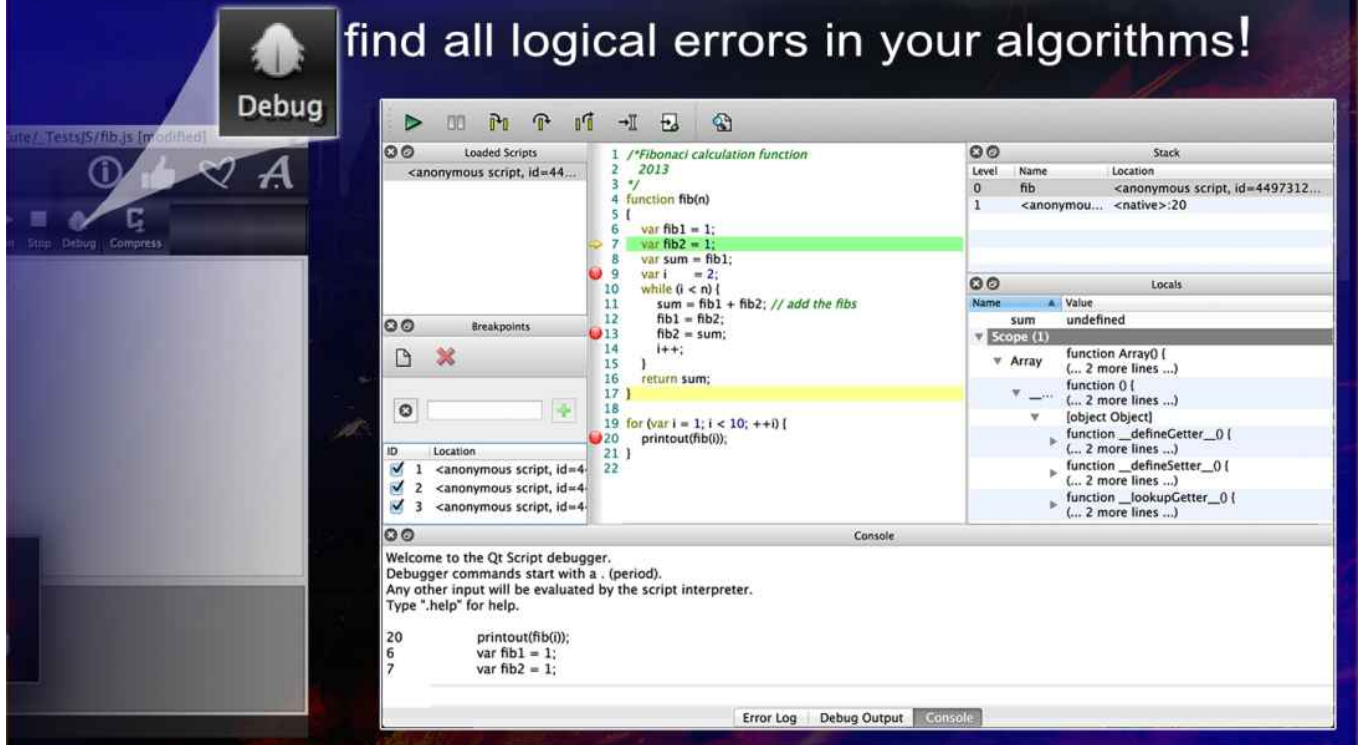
find all logical errors in your algorithms!

Debug

ute/_TestsJS/fib.js [modified]

Stop Debug Compress

Loaded Scripts
<anonymous script, id=44...

Breakpoints

| ID | Location |
|---|---|
| 1 | <anonymous script, id=4 |
| 2 | <anonymous script, id=4 |
| 3 | <anonymous script, id=4 |

1 /*Fibonaci calculation function
2 2013
3 */
4 function fib(n)
5 {
6 var fib1 = 1;
7 var fib2 = 1;
8 var sum = fib1;
9 var i = 2;
10 while (i < n) {
11 sum = fib1 + fib2; // add the fibs
12 fib1 = fib2;
13 fib2 = sum;
14 i++;
15 }
16 return sum;
17 }
18
19 for (var i = 1; i < 10; ++i) {
20 printout(fib(i));
21 }
22

Stack

| Level | Name | Location |
|---|---|---|
| 0 | fib | <anonymous script, id=4497312... |
| 1 | <anonymou... | <native>:20 |

Locals

| Name | Value |
|---|---|
| sum | undefined |
| Scope (1) | |
| Array | function Array() { (... 2 more lines ...) |
| __... | function () { (... 2 more lines ...) |
| | [object Object] |
| | function __defineGetter__() { (... 2 more lines ...) |
| | function __defineSetter__() { (... 2 more lines ...) |
| | function __lookupGetter__() { (... 2 more lines ...) |

Console

Welcome to the Qt Script debugger.
Debugger commands start with a . (period).
Any other input will be evaluated by the script interpreter.
Type ".help" for help.

20 printout(fib(i));
6 var fib1 = 1;
7 var fib2 = 1;

Error Log Debug Output Console